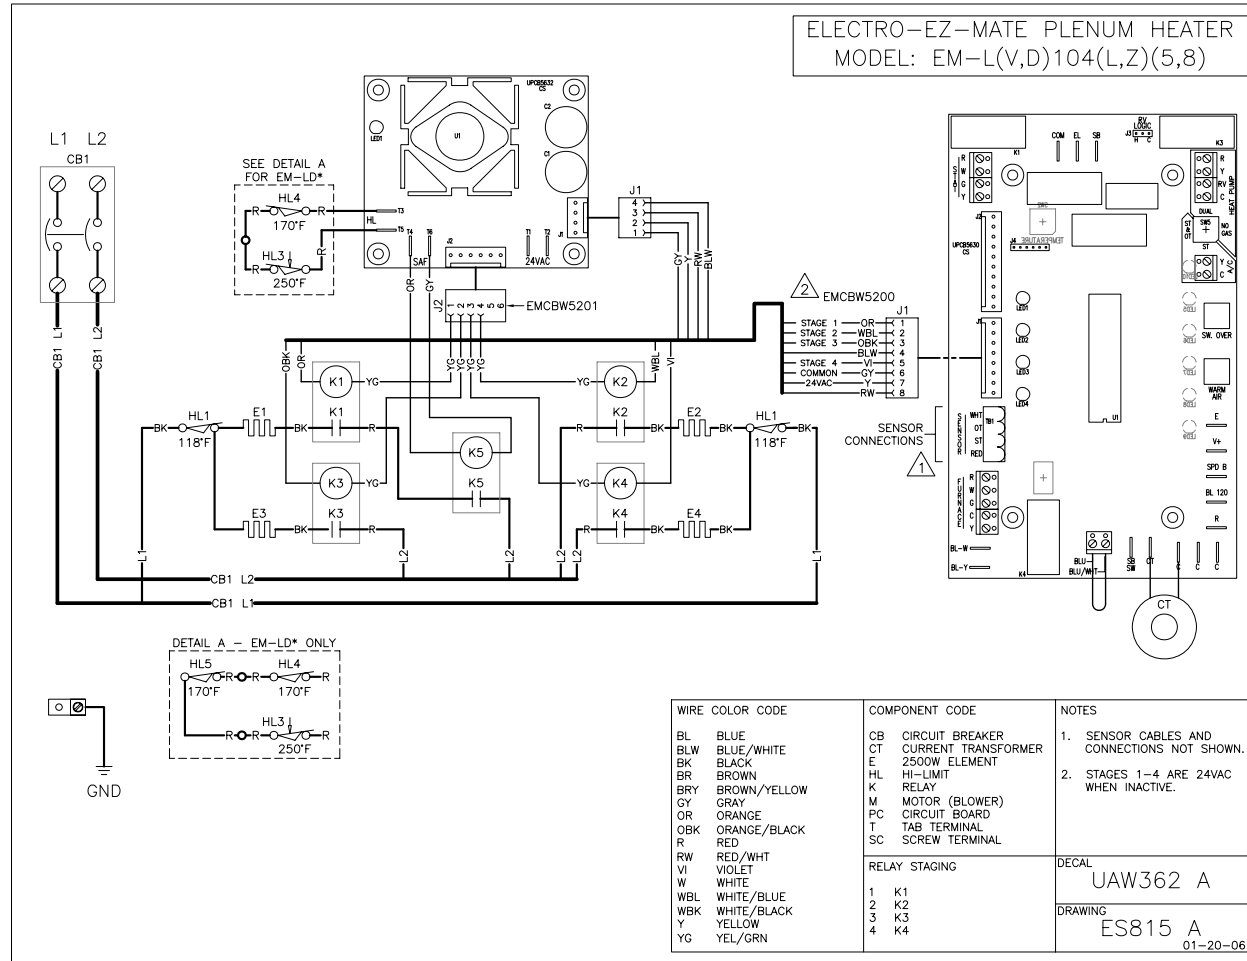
ELECTRO-EZ-MATE PLENUM HEATER
MODEL: EM-L(V,D)104(L,Z)(5,8)

L1 L2
CB1

SEE DETAIL A FOR EM-LD*
HL4
170°F
HL3
250°F
R R R R
HL
T3
T5
T4
T6
SAF
J2
24VAC
T1
T2
U1
LED1
UPCB5632 CS
C2
C1
J1
4 3 2 1
GY Y RW BLW
OR GY
J2 1 2 3 4 5 6
EMCBW5201
YG YG YG YG
2 EMCBW5200
J1
STAGE 1 OR 1
STAGE 2 WBL 2
STAGE 3 OBK 3
BLW 4
STAGE 4 VI 5
COMMON GY 6
24VAC Y 7
RW 8
OBK OR
K1 YG
K2 YG
WBL VI
BK HL1 118°F E1 BK K1 R
R K2 BK E2 BK HL1 118°F BK
K5
K5
K3 YG
K4 YG
E3 BK K3 R
R K4 BK E4 BK
L1 L2 L2 L2 L2 L1
CB1 L1 CB1 L2
CB1 L2
CB1 L1

SENSOR CONNECTIONS
1

COM EL SB
RV LOGIC J3 H C
K1 K3
R W G Y
UPCB5630 CS
J4 TEMPERATURE
R Y RV C HEAT PUMP
DUAL
ST & OT SW5 NO GAS
ST Y C A/C
LED1 LED2 LED3 LED4
SW. OVER
WARM AIR
E
V+
SPD B
BL 120
R
SENSOR WHT OT ST RED TB1
U1
FURNACE R W G C Y
BL-W
BL-Y
K4
BLU BLU/WHT
SB SW CT C C C
CT

DETAIL A - EM-LD* ONLY
HL5 R R HL4 R
170°F 170°F
HL3
R R R
250°F

GND

| WIRE COLOR CODE | COMPONENT CODE | NOTES |
|---|---|---|
| BL BLUE<br>BLW BLUE/WHITE<br>BK BLACK<br>BR BROWN<br>BRY BROWN/YELLOW<br>GY GRAY<br>OR ORANGE<br>OBK ORANGE/BLACK<br>R RED<br>RW RED/WHT<br>VI VIOLET<br>W WHITE<br>WBL WHITE/BLUE<br>WBK WHITE/BLACK<br>Y YELLOW<br>YG YEL/GRN | CB CIRCUIT BREAKER<br>CT CURRENT TRANSFORMER<br>E 2500W ELEMENT<br>HL HI-LIMIT<br>K RELAY<br>M MOTOR (BLOWER)<br>PC CIRCUIT BOARD<br>T TAB TERMINAL<br>SC SCREW TERMINAL<br><br>RELAY STAGING<br>1 K1<br>2 K2<br>3 K3<br>4 K4 | 1. SENSOR CABLES AND CONNECTIONS NOT SHOWN.<br>2. STAGES 1-4 ARE 24VAC WHEN INACTIVE.<br><br>DECAL UAW362 A<br>DRAWING ES815 A 01-20-06 |